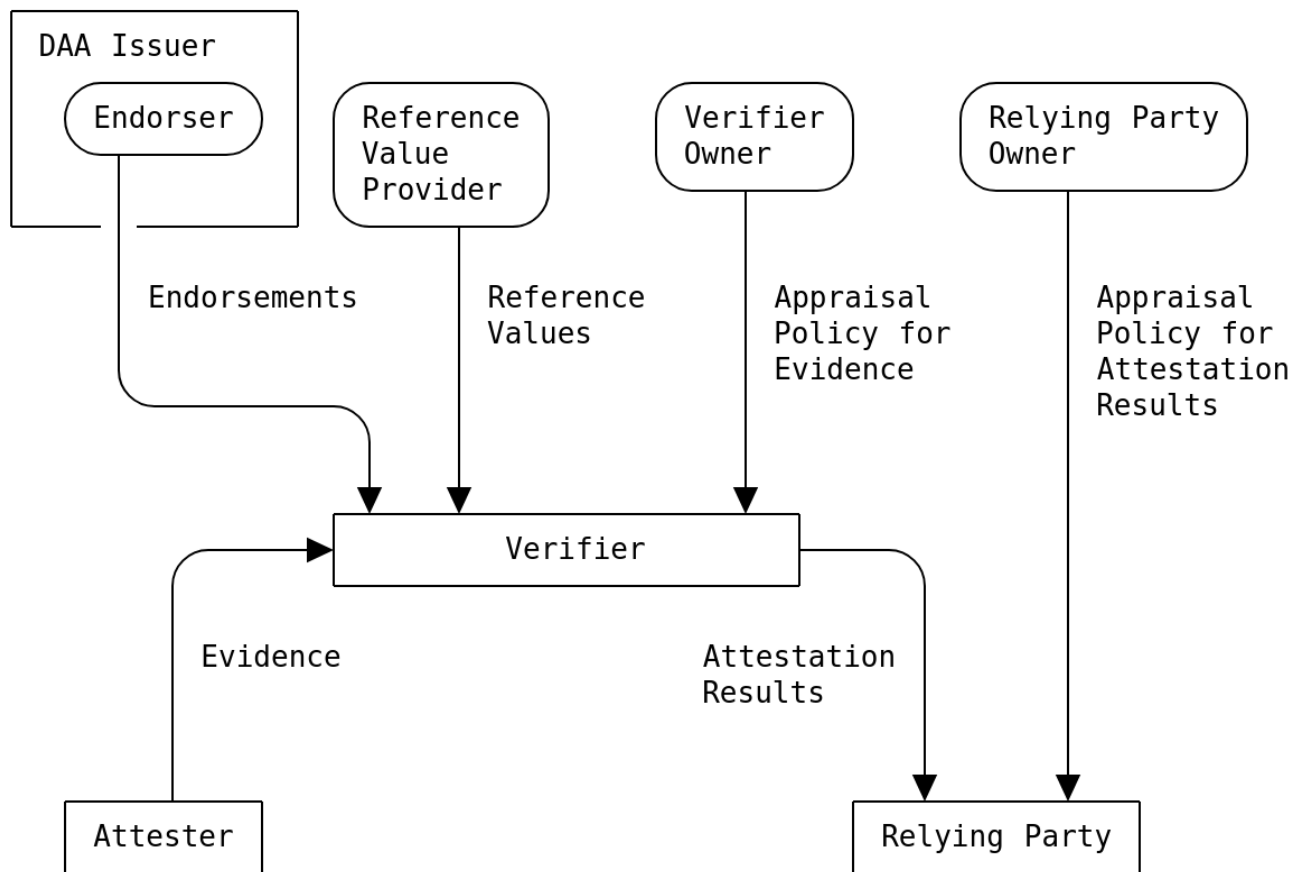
DAA Issuer

Endorser

Reference Value Provider

Verifier Owner

Relying Party Owner

Endorsements

Reference Values

Appraisal Policy for Evidence

Appraisal Policy for Attestation Results

Verifier

Evidence

Attestation Results

Attester

Relying Party